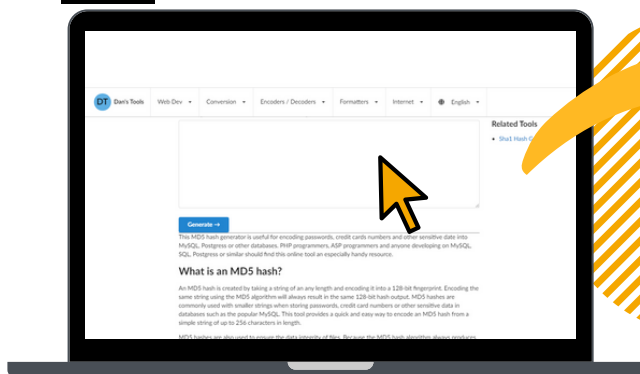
DT Dan's Tools
Web Dev
Conversion
Encoders / Decoders
Formatters
Internet
English

Related Tools
Sha1 Hash G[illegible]

Generate →

This MD5 hash generator is useful for encoding passwords, credit cards numbers and other sensitive date into MySQL, Postgress or other databases. PHP programmers, ASP programmers and anyone developing on MySQL, SQL, Postgress or similar should find this online tool an especially handy resource.

What is an MD5 hash?

An MD5 hash is created by taking a string of an any length and encoding it into a 128-bit fingerprint. Encoding the same string using the MD5 algorithm will always result in the same 128-bit hash output. MD5 hashes are commonly used with smaller strings when storing passwords, credit card numbers or other sensitive data in databases such as the popular MySQL. This tool provides a quick and easy way to encode an MD5 hash from a simple string of up to 256 characters in length.

MD5 hashes are also used to ensure the data integrity of files. Because the MD5 hash algorithm always produces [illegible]